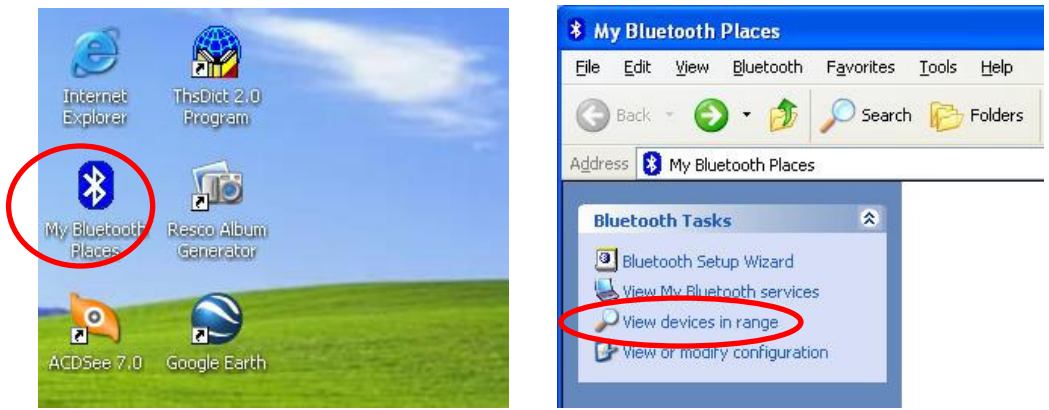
Internet Explorer

ThsDict 2.0 Program

My Bluetooth Places

Resco Album Generator

ACDSee 7.0

Google Earth

My Bluetooth Places

File Edit View Bluetooth Favorites Tools Help

Back Search Folders

Address My Bluetooth Places

Bluetooth Tasks

Bluetooth Setup Wizard

View My Bluetooth services

View devices in range

View or modify configuration